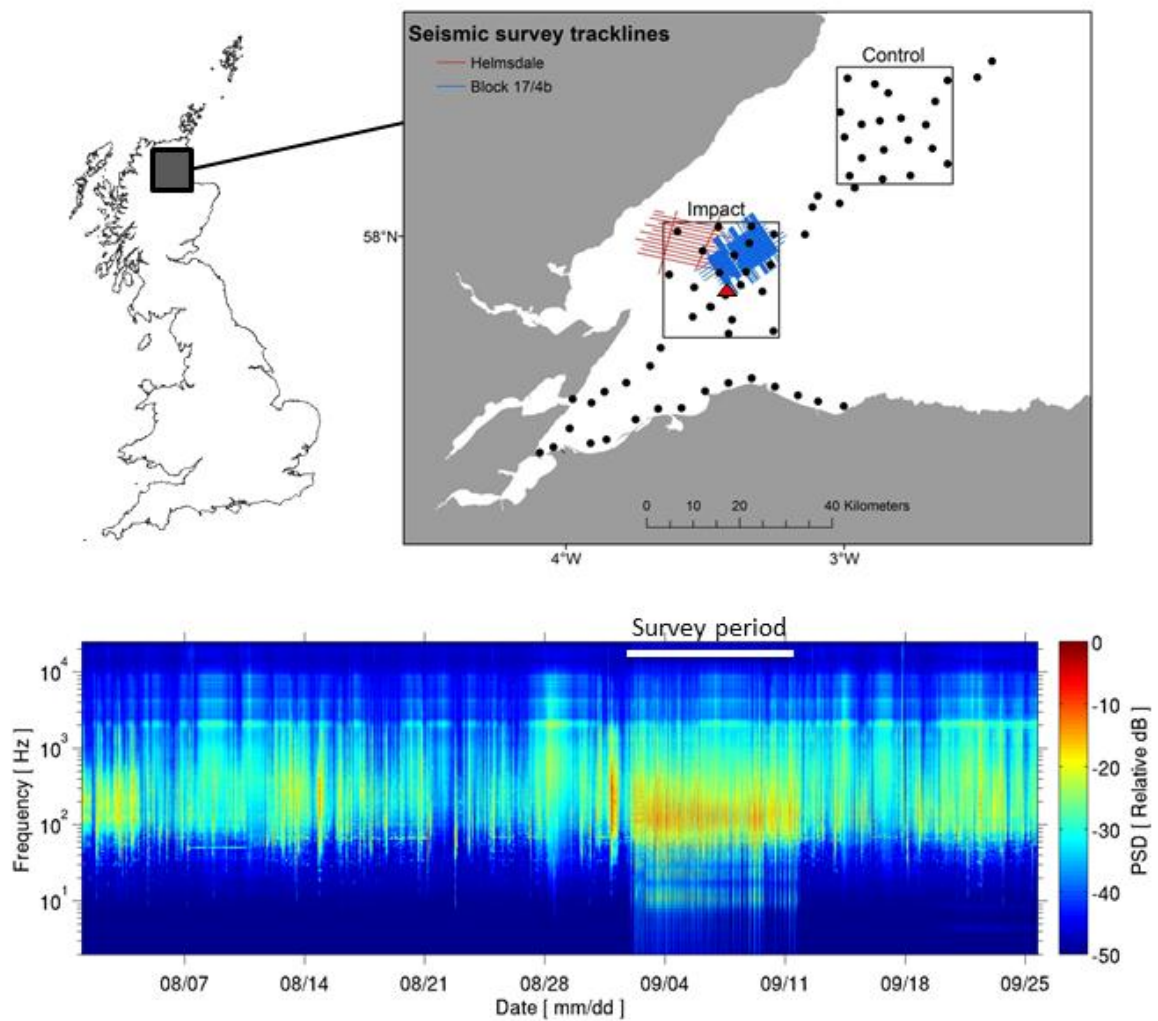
Seismic survey tracklines
Helmsdale
Block 17/4b
Control
Impact
58°N
0 10 20 40 Kilometers
4°W
3°W

Survey period
$10^4$
$10^3$
$10^2$
$10^1$
Frequency [ Hz ]
08/07 08/14 08/21 08/28 09/04 09/11 09/18 09/25
Date [ mm/dd ]
0
-10
-20
-30
-40
-50
PSD [ Relative dB ]